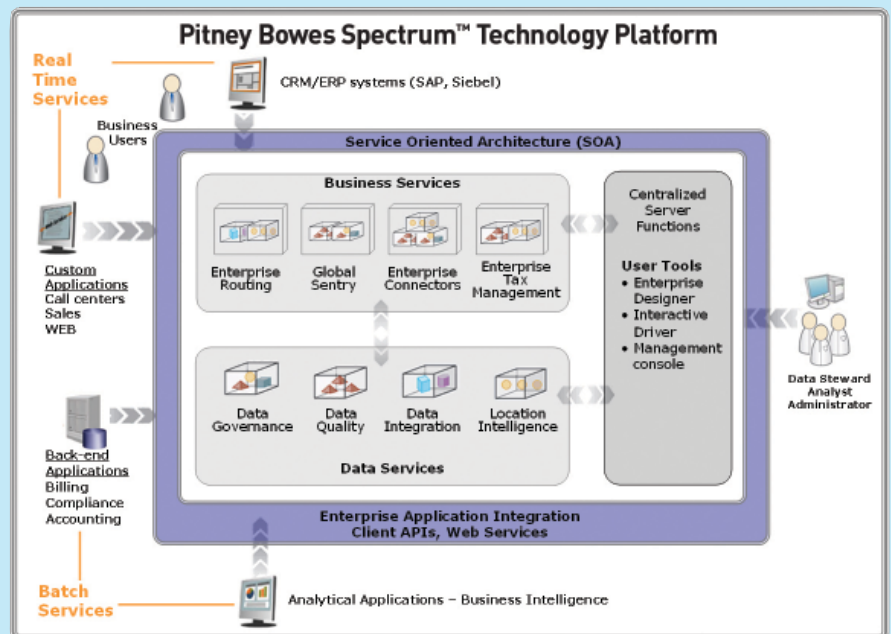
Pitney Bowes Spectrum™ Technology Platform

Real Time Services

CRM/ERP systems (SAP, Siebel)

Business Users

Service Oriented Architecture (SOA)

Business Services

Enterprise Routing

Global Sentry

Enterprise Connectors

Enterprise Tax Management

Centralized Server Functions

User Tools
• Enterprise Designer
• Interactive Driver
• Management console

Custom Applications
Call centers
Sales
WEB

Data Governance

Data Quality

Data Integration

Location Intelligence

Data Services

Data Steward
Analyst
Administrator

Back-end Applications
Billing
Compliance
Accounting

Enterprise Application Integration
Client APIs, Web Services

Batch Services

Analytical Applications – Business Intelligence